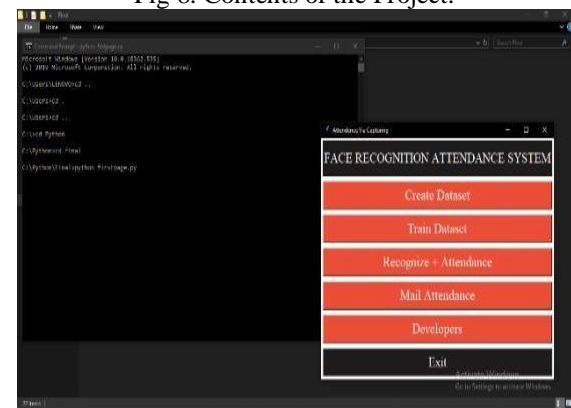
Fig 3. Contents of the Project.

File Home Share View

Command Prompt - python firstpage.py

Microsoft Windows [Version 10.0.18362.836]
(c) 2019 Microsoft Corporation. All rights reserved.

C:\Users\LENOVO>cd ..

C:\Users>cd ..

C:\Users>cd ..

C:\>cd Python

C:\Python>cd final

C:\Python\final>python firstpage.py

Attendance Via Capturing

FACE RECOGNITION ATTENDANCE SYSTEM

Create Dataset

Train Dataset

Recognize + Attendance

Mail Attendance

Developers

Exit

Activate Windows
Go to Settings to activate Windows.

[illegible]